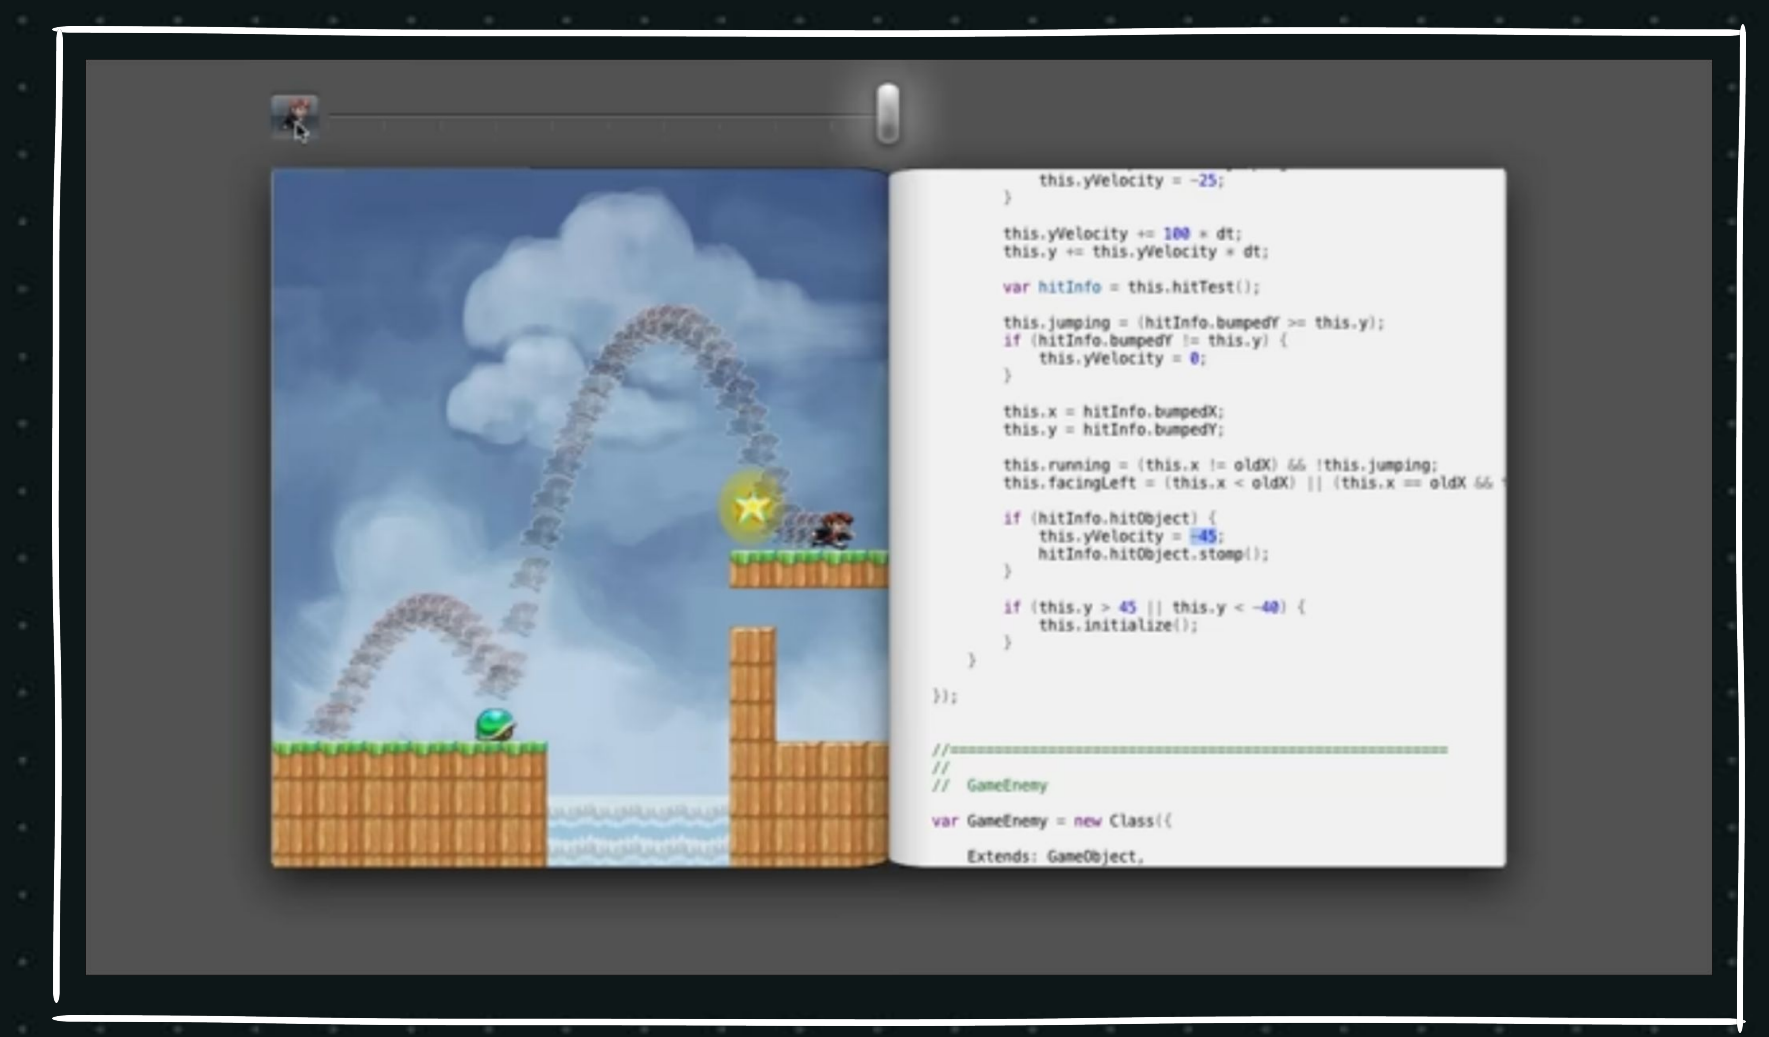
this.yVelocity = -25;
}

this.yVelocity += 100 * dt;
this.y += this.yVelocity * dt;

var hitInfo = this.hitTest();

this.jumping = (hitInfo.bumpedY >= this.y);
if (hitInfo.bumpedY != this.y) {
this.yVelocity = 0;
}

this.x = hitInfo.bumpedX;
this.y = hitInfo.bumpedY;

this.running = (this.x != oldX) && !this.jumping;
this.facingLeft = (this.x < oldX) || (this.x == oldX && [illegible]

if (hitInfo.hitObject) {
this.yVelocity = -45;
hitInfo.hitObject.stomp();
}

if (this.y > 45 || this.y < -40) {
this.initialize();
}
}

});

//==================================================
//
// GameEnemy

var GameEnemy = new Class({

Extends: GameObject,